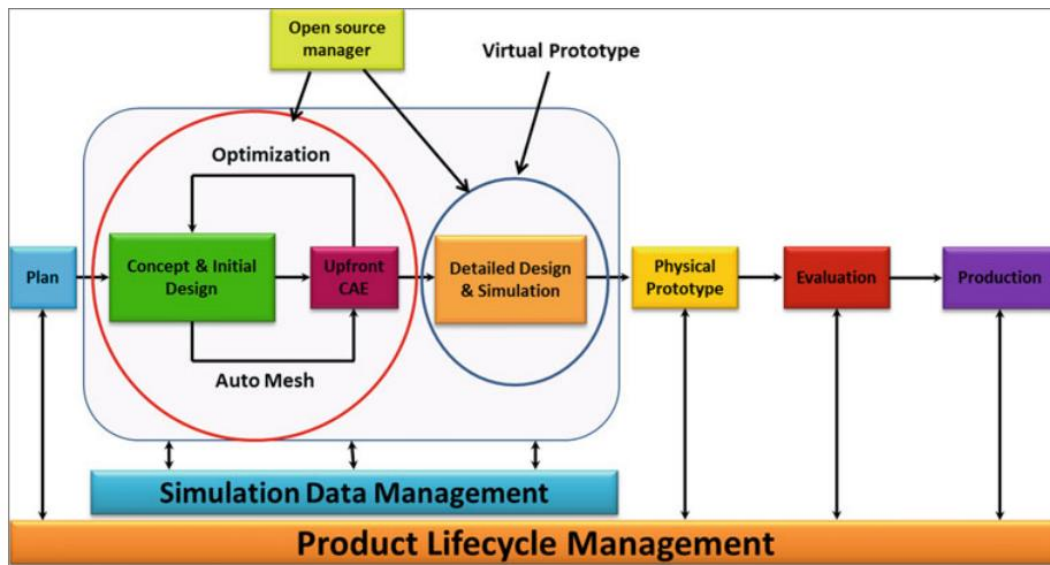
Open source manager

Virtual Prototype

Optimization

Plan

Concept & Initial Design

Upfront CAE

Detailed Design & Simulation

Physical Prototype

Evaluation

Production

Auto Mesh

Simulation Data Management

Product Lifecycle Management